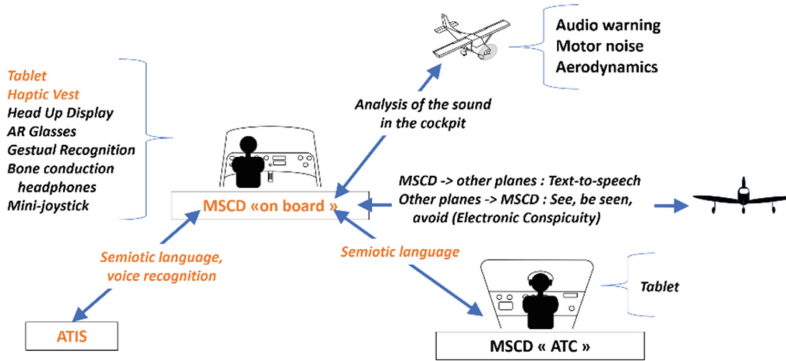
Audio warning
Motor noise
Aerodynamics

Tablet
Haptic Vest
Head Up Display
AR Glasses
Gestual Recognition
Bone conduction headphones
Mini-joystick

Analysis of the sound in the cockpit

MSCD «on board»

MSCD -> other planes : Text-to-speech
Other planes -> MSCD : See, be seen, avoid (Electronic Conspicuity)

Semiotic language, voice recognition

Semiotic language

Tablet

ATIS

MSCD « ATC »